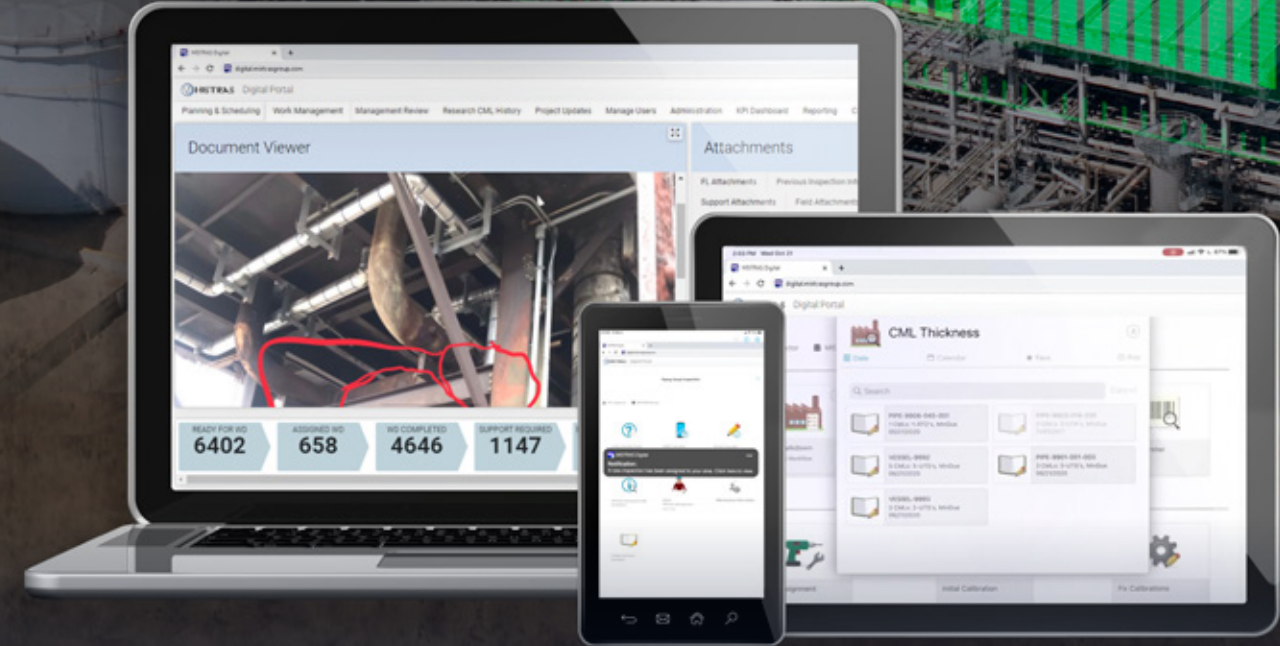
MISTRAS Digital

digital.mistrasgroup.com

MISTRAS Digital Portal

Planning & Scheduling Work Management Management Review Research CML History Project Updates Manage Users Administration KPI Dashboard Reporting

Document Viewer

Attachments

PL Attachments Previous Inspection Inf

Support Attachments Field Attachment

READY FOR WO
6402

ASSIGNED WO
658

WO COMPLETED
4646

SUPPORT REQUIRED
1147

Notification

digital.mistrasgroup.com

Digital Portal

CML Thickness

Search

PIPE-0806-045-001

VESSEL-8892

VESSEL-8883

PIPE-8901-001-003

Initial Calibration

Fix Calibrations